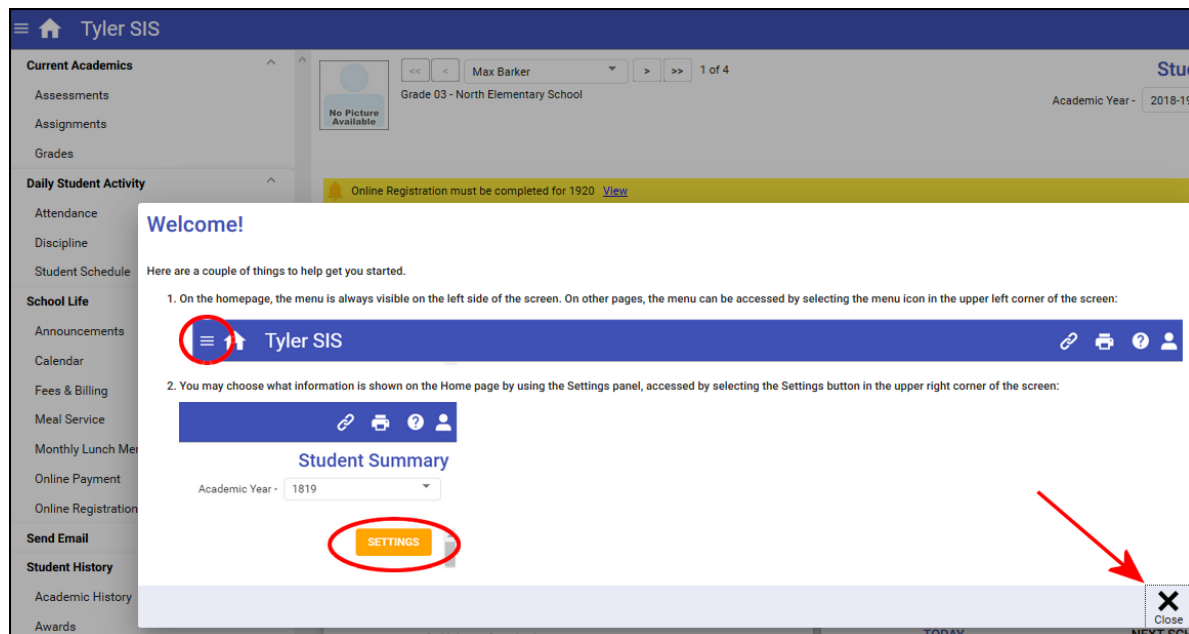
Tyler SIS

Current Academics
Assessments
Assignments
Grades
Daily Student Activity
Attendance
Discipline
Student Schedule
School Life
Announcements
Calendar
Fees & Billing
Meal Service
Monthly Lunch Me
Online Payment
Online Registration
Send Email
Student History
Academic History
Awards

No Picture Available

<< < Max Barker > >> 1 of 4

Grade 03 - North Elementary School

Stu

Academic Year - 2018-19

Online Registration must be completed for 1920 View

Welcome!

Here are a couple of things to help get you started.

1. On the homepage, the menu is always visible on the left side of the screen. On other pages, the menu can be accessed by selecting the menu icon in the upper left corner of the screen:

Tyler SIS

2. You may choose what information is shown on the Home page by using the Settings panel, accessed by selecting the Settings button in the upper right corner of the screen:

Student Summary

Academic Year - 1819

SETTINGS

Close

TODAY

NEXT SC